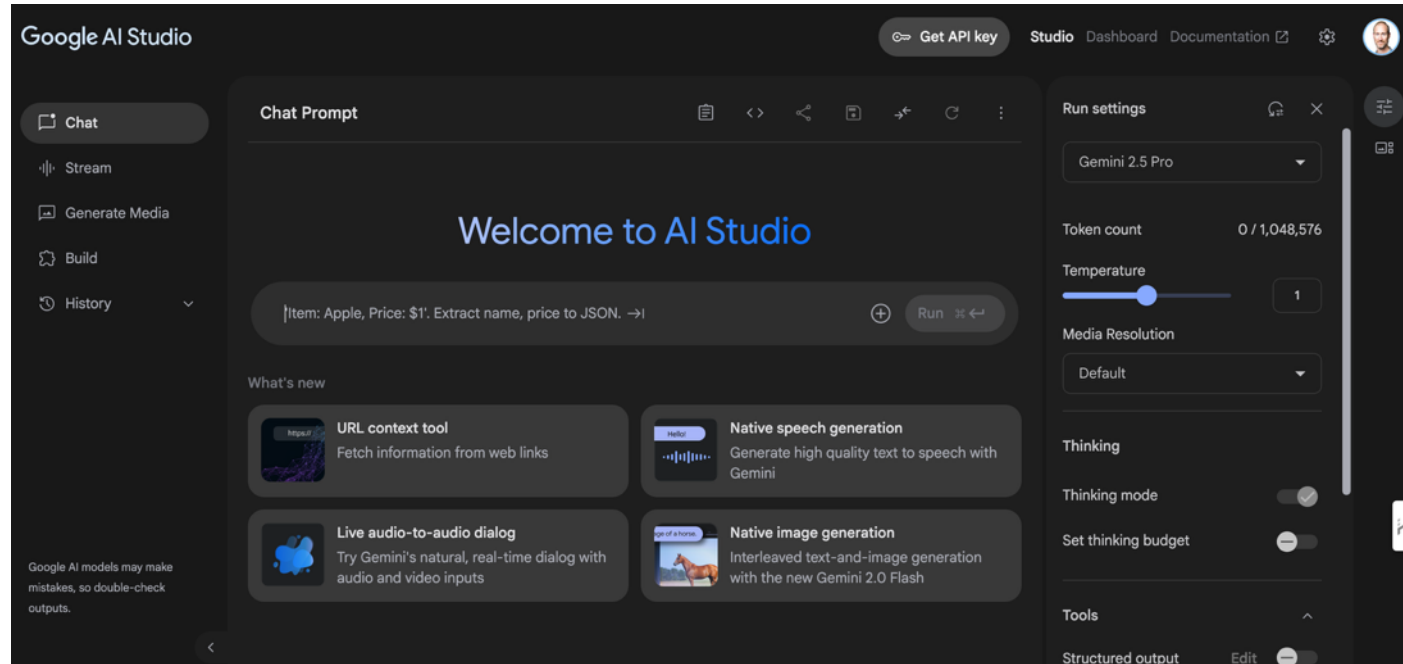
Google AI Studio

Get API key Studio Dashboard Documentation

Chat
Stream
Generate Media
Build
History

Google AI models may make mistakes, so double-check outputs.

Chat Prompt

Welcome to AI Studio

'Item: Apple, Price: $1'. Extract name, price to JSON. →I

Run ⌘↵

What's new

https://

URL context tool
Fetch information from web links

Hello!

Native speech generation
Generate high quality text to speech with Gemini

Live audio-to-audio dialog
Try Gemini's natural, real-time dialog with audio and video inputs

age of a horse.

Native image generation
Interleaved text-and-image generation with the new Gemini 2.0 Flash

Run settings

Gemini 2.5 Pro

Token count 0 / 1,048,576

Temperature

1

Media Resolution

Default

Thinking

Thinking mode

Set thinking budget

Tools

Structured output Edit